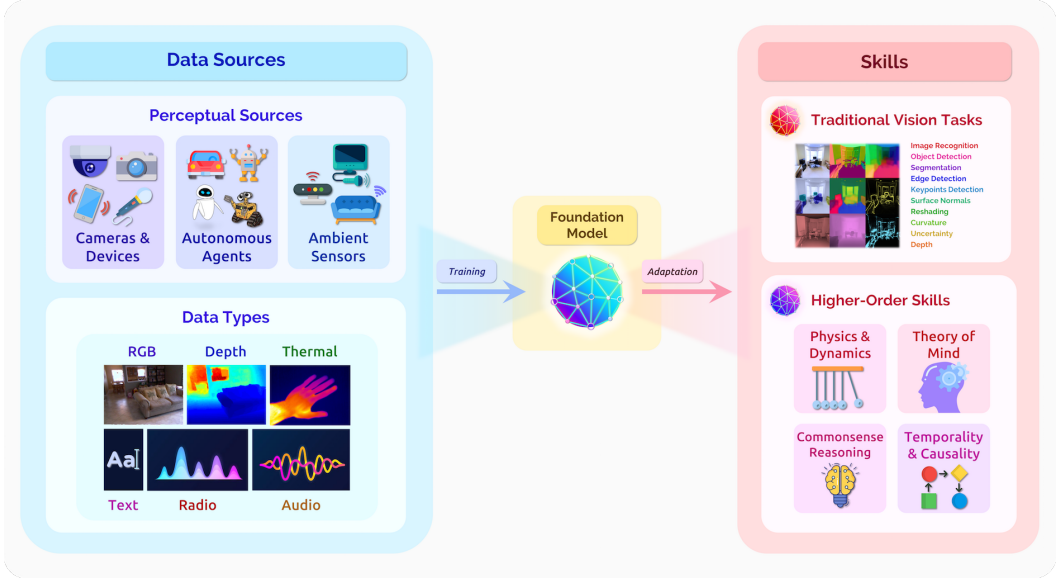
Data Sources

Perceptual Sources

Cameras & Devices

Autonomous Agents

Ambient Sensors

Data Types

RGB

Depth

Thermal

Aa

Text

Radio

Audio

Training

Foundation Model

Adaptation

Skills

Traditional Vision Tasks

Image Recognition
Object Detection
Segmentation
Edge Detection
Keypoints Detection
Surface Normals
Reshading
Curvature
Uncertainty
Depth

Higher-Order Skills

Physics & Dynamics

Theory of Mind

Commonsense Reasoning

Temporality & Causality